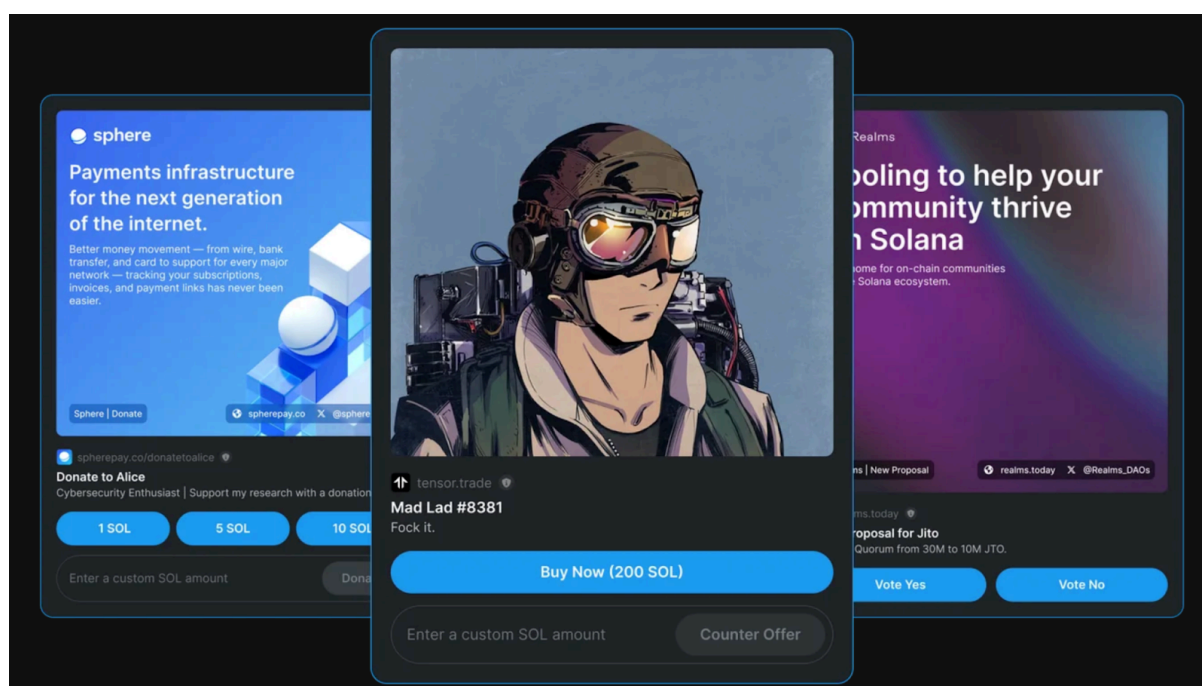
sphere

Payments infrastructure for the next generation of the internet.

Better money movement — from wire, bank transfer, and card to support for every major network — tracking your subscriptions, invoices, and payment links has never been easier.

Sphere | Donate

spherepay.co X @sphere

spherepay.co/donatetoalice

Donate to Alice

Cybersecurity Enthusiast | Support my research with a donation

1 SOL

5 SOL

10 SOL

Enter a custom SOL amount

Dona

tensor.trade

Mad Lad #8381

Fock it.

Buy Now (200 SOL)

Enter a custom SOL amount

Counter Offer

Realms

ooling to help your mmunity thrive n Solana

home for on-chain communities e Solana ecosystem.

ns | New Proposal

realms.today X @Realms_DAOs

ms.today

roposal for Jito

Quorum from 30M to 10M JTO.

Vote Yes

Vote No